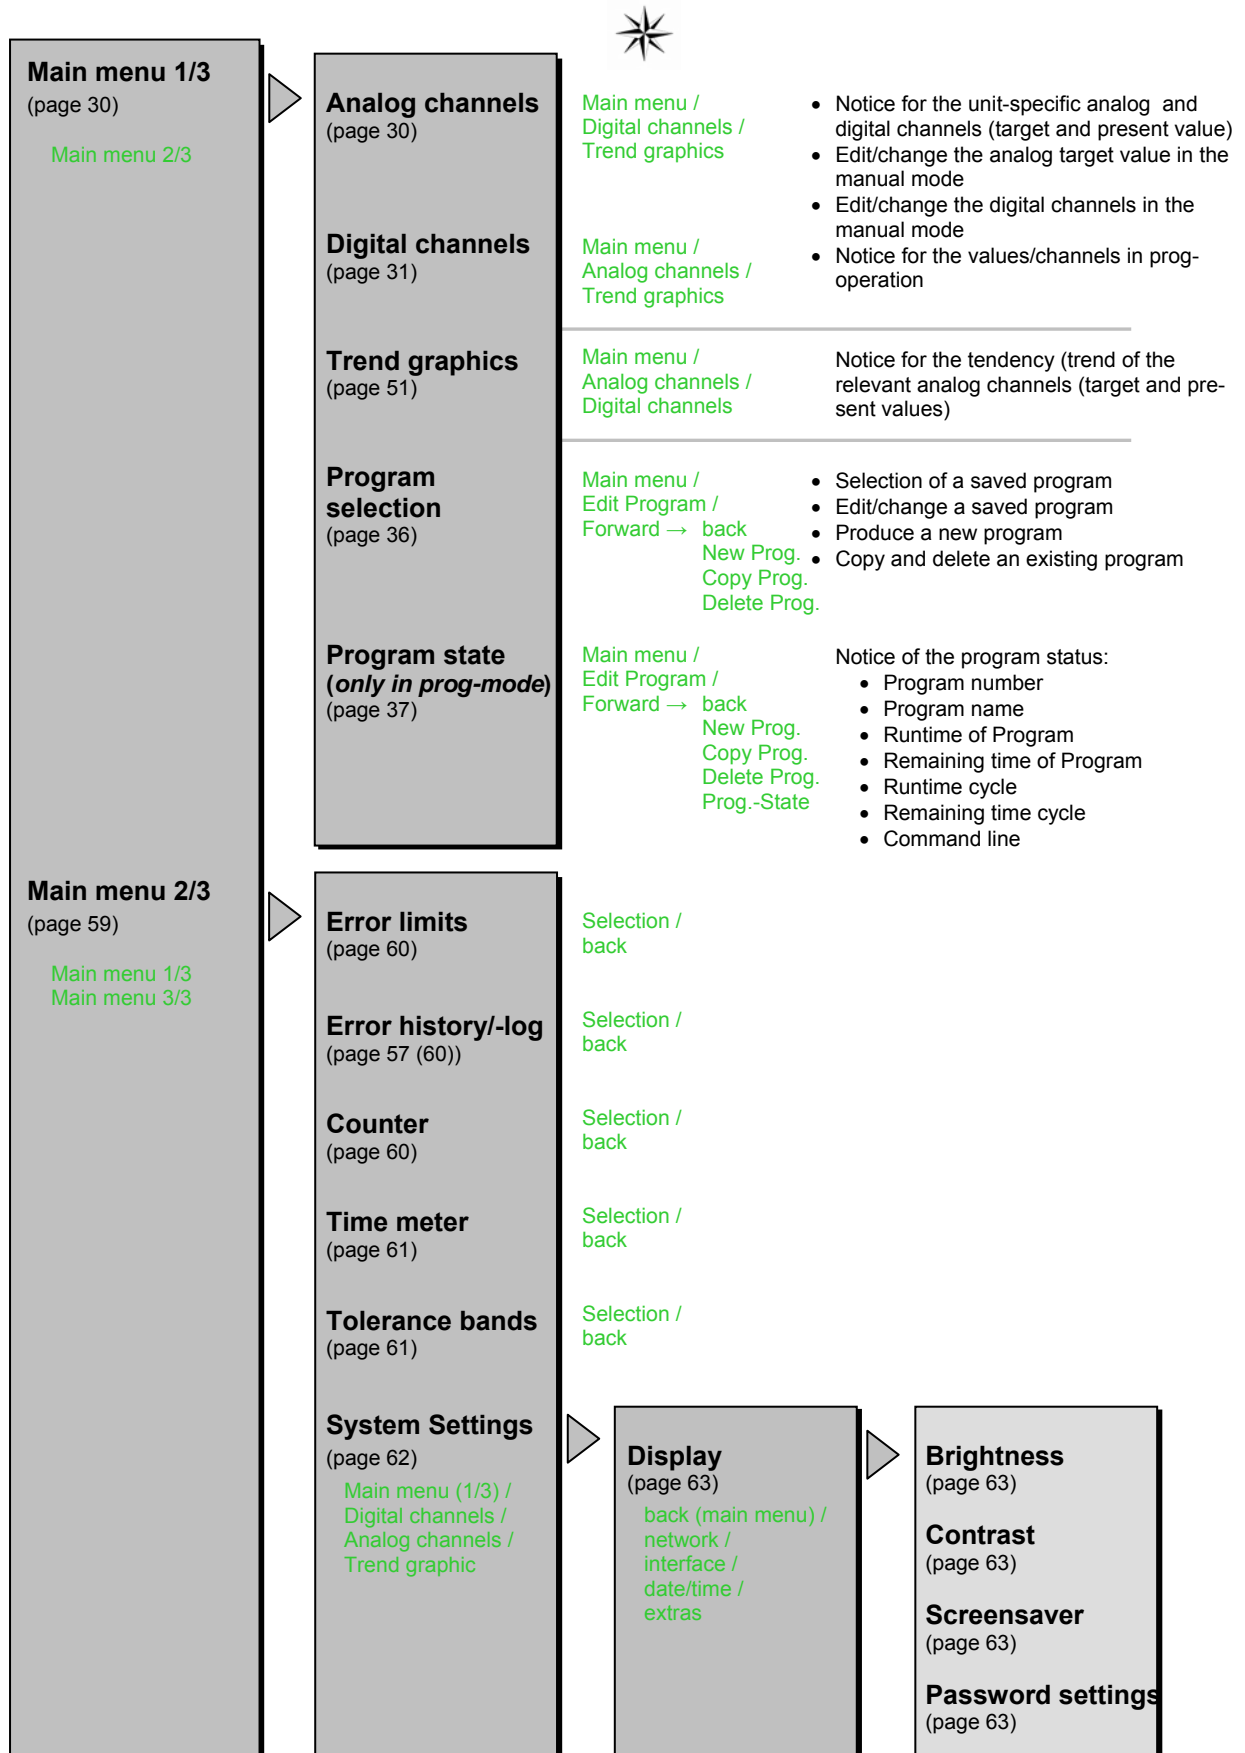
Main menu 1/3
(page 30)

Main menu 2/3

Analog channels
(page 30)

Main menu /
Digital channels /
Trend graphics

- Notice for the unit-specific analog and digital channels (target and present value)
- Edit/change the analog target value in the manual mode
- Edit/change the digital channels in the manual mode
- Notice for the values/channels in prog-operation

Digital channels
(page 31)

Main menu /
Analog channels /
Trend graphics

Trend graphics
(page 51)

Main menu /
Analog channels /
Digital channels

Notice for the tendency (trend of the relevant analog channels (target and present values)

Program selection
(page 36)

Main menu /
Edit Program /
Forward → back
New Prog.
Copy Prog.
Delete Prog.

- Selection of a saved program
- Edit/change a saved program
- Produce a new program
- Copy and delete an existing program

Program state
(only in prog-mode)
(page 37)

Main menu /
Edit Program /
Forward → back
New Prog.
Copy Prog.
Delete Prog.
Prog.-State

Notice of the program status:
- Program number
- Program name
- Runtime of Program
- Remaining time of Program
- Runtime cycle
- Remaining time cycle
- Command line

Main menu 2/3
(page 59)

Main menu 1/3
Main menu 3/3

Error limits
(page 60)

Selection /
back

Error history/-log
(page 57 (60))

Selection /
back

Counter
(page 60)

Selection /
back

Time meter
(page 61)

Selection /
back

Tolerance bands
(page 61)

Selection /
back

System Settings
(page 62)

Main menu (1/3) /
Digital channels /
Analog channels /
Trend graphic

Display
(page 63)

back (main menu) /
network /
interface /
date/time /
extras

Brightness
(page 63)

Contrast
(page 63)

Screensaver
(page 63)

Password settings
(page 63)